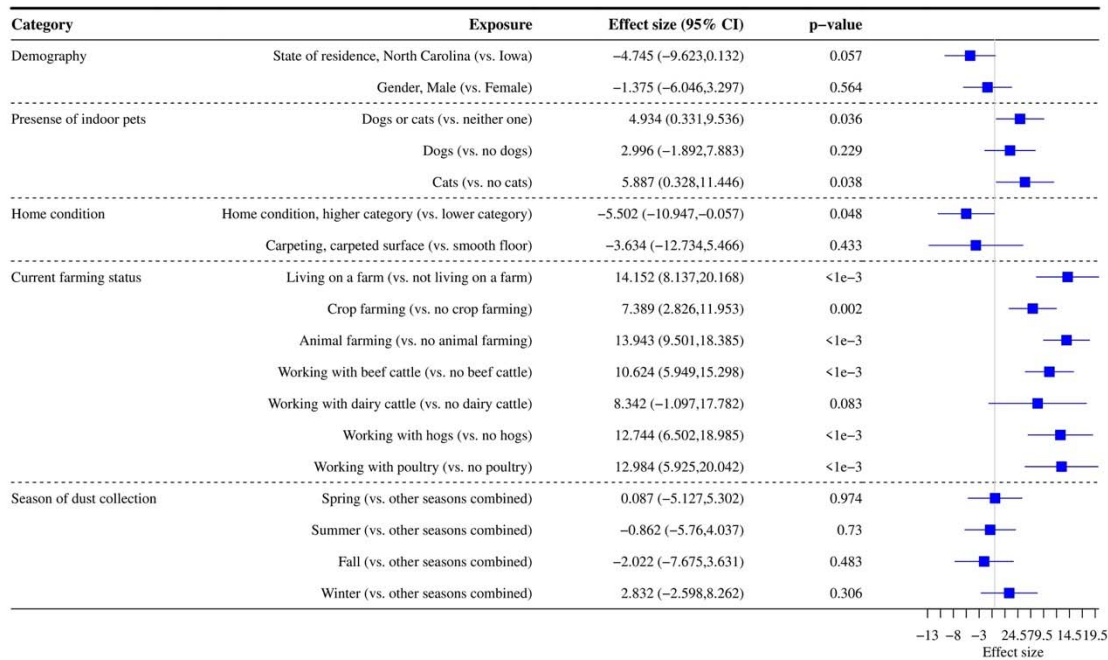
| Category | Exposure | Effect size (95% CI) | p−value |
|---|---|---|---|
| Demography | State of residence, North Carolina (vs. Iowa) | −4.745 (−9.623,0.132) | 0.057 |
| | Gender, Male (vs. Female) | −1.375 (−6.046,3.297) | 0.564 |
| Presense of indoor pets | Dogs or cats (vs. neither one) | 4.934 (0.331,9.536) | 0.036 |
| | Dogs (vs. no dogs) | 2.996 (−1.892,7.883) | 0.229 |
| | Cats (vs. no cats) | 5.887 (0.328,11.446) | 0.038 |
| Home condition | Home condition, higher category (vs. lower category) | −5.502 (−10.947,−0.057) | 0.048 |
| | Carpeting, carpeted surface (vs. smooth floor) | −3.634 (−12.734,5.466) | 0.433 |
| Current farming status | Living on a farm (vs. not living on a farm) | 14.152 (8.137,20.168) | <1e−3 |
| | Crop farming (vs. no crop farming) | 7.389 (2.826,11.953) | 0.002 |
| | Animal farming (vs. no animal farming) | 13.943 (9.501,18.385) | <1e−3 |
| | Working with beef cattle (vs. no beef cattle) | 10.624 (5.949,15.298) | <1e−3 |
| | Working with dairy cattle (vs. no dairy cattle) | 8.342 (−1.097,17.782) | 0.083 |
| | Working with hogs (vs. no hogs) | 12.744 (6.502,18.985) | <1e−3 |
| | Working with poultry (vs. no poultry) | 12.984 (5.925,20.042) | <1e−3 |
| Season of dust collection | Spring (vs. other seasons combined) | 0.087 (−5.127,5.302) | 0.974 |
| | Summer (vs. other seasons combined) | −0.862 (−5.76,4.037) | 0.73 |
| | Fall (vs. other seasons combined) | −2.022 (−7.675,3.631) | 0.483 |
| | Winter (vs. other seasons combined) | 2.832 (−2.598,8.262) | 0.306 |

−13 −8 −3 24.579.5 14.519.5
Effect size